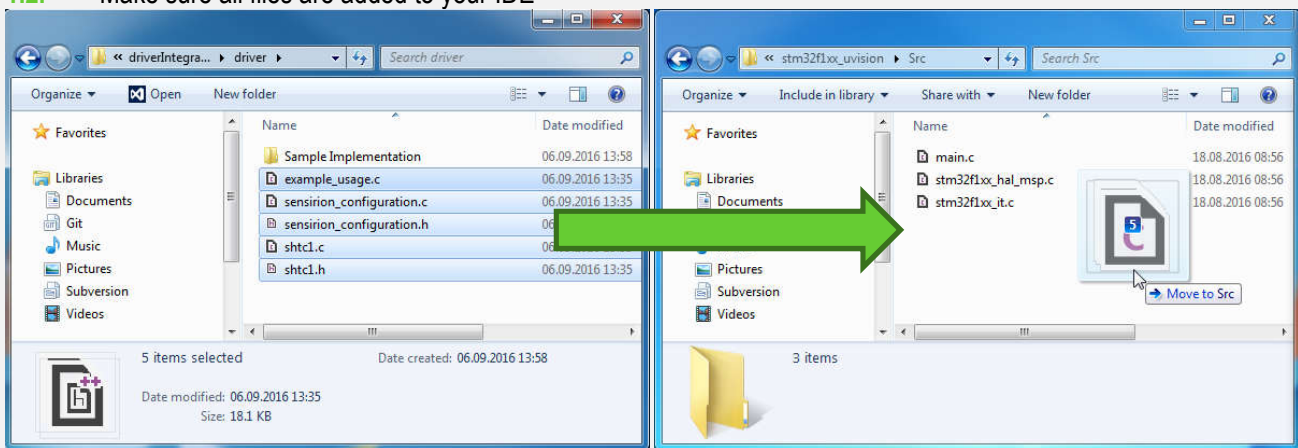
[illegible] Make sure all files are added to your IDE

« driverIntegra... ▸ driver ▸
Search driver
Organize ▾
Open
New folder
Favorites
Libraries
Documents
Git
Music
Pictures
Subversion
Videos

| Name | Date modified |
|---|---|
| Sample Implementation | 06.09.2016 13:58 |
| example_usage.c | 06.09.2016 13:35 |
| sensirion_configuration.c | 06.09.2016 13:35 |
| sensirion_configuration.h | 06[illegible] |
| shtc1.c | 06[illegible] |
| shtc1.h | 06.09.2016 13:35 |

5 items selected
Date created: 06.09.2016 13:58
Date modified: 06.09.2016 13:35
Size: 18.1 KB

« stm32f1xx_uvision ▸ Src
Search Src
Organize ▾
Include in library ▾
Share with ▾
New folder
Favorites
Libraries
Documents
Pictures
Subversion
Videos

| Name | Date modified |
|---|---|
| main.c | 18.08.2016 08:56 |
| stm32f1xx_hal_msp.c | 18.08.2016 08:56 |
| stm32f1xx_it.c | 18.08.2016 08:56 |

5
Move to Src
3 items